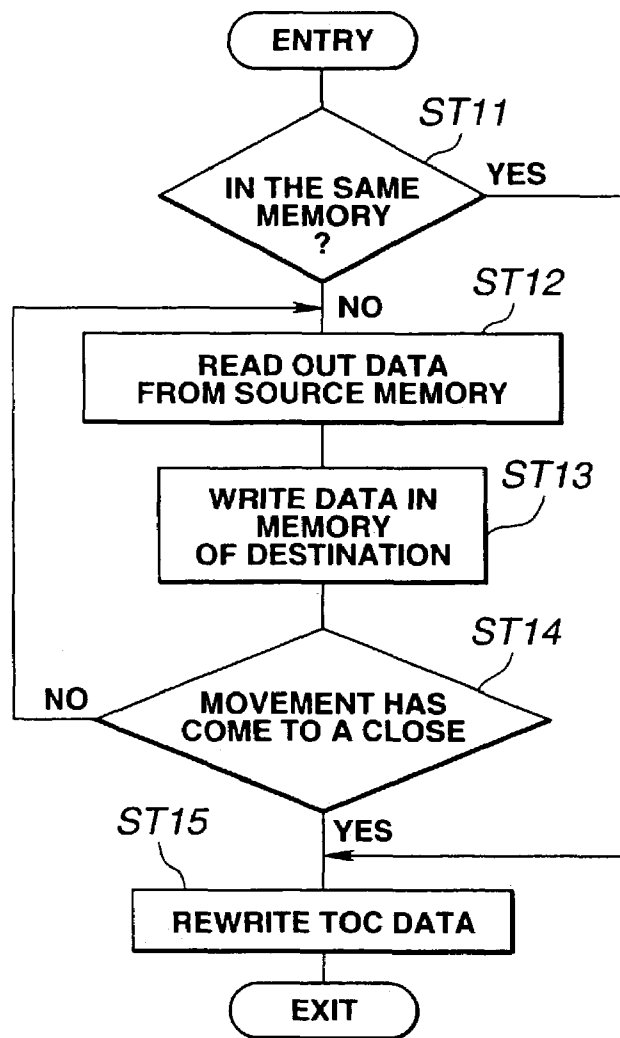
ENTRY

ST11

IN THE SAME MEMORY ?

YES

NO

ST12

READ OUT DATA FROM SOURCE MEMORY

ST13

WRITE DATA IN MEMORY OF DESTINATION

ST14

NO

MOVEMENT HAS COME TO A CLOSE

ST15

YES

REWRITE TOC DATA

EXIT